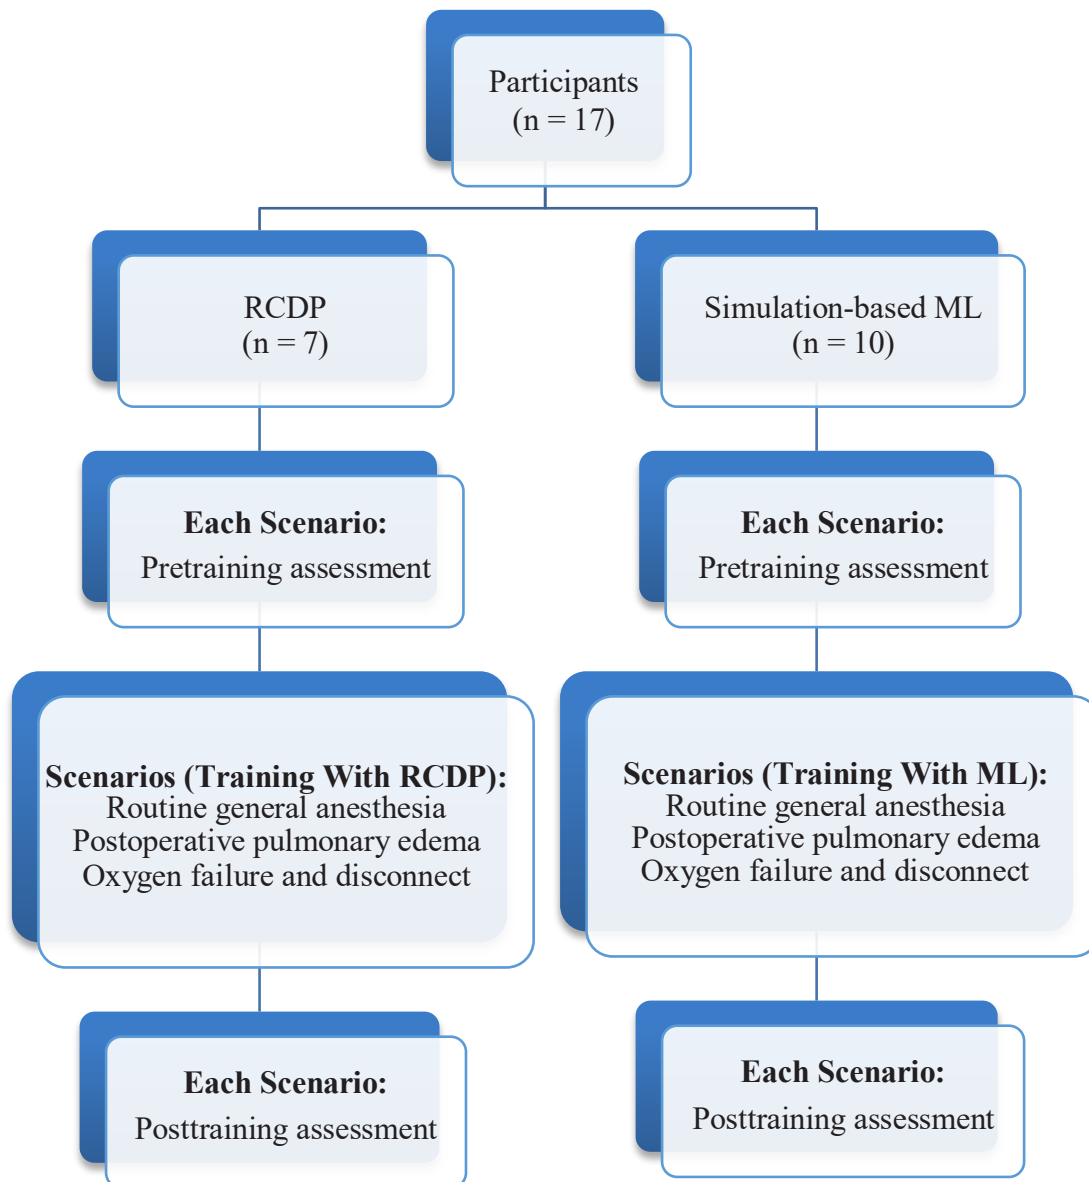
Participants
(n = 17)

RCDP
(n = 7)

Simulation-based ML
(n = 10)

**Each Scenario:**
Pretraining assessment

**Each Scenario:**
Pretraining assessment

**Scenarios (Training With RCDP):**
Routine general anesthesia
Postoperative pulmonary edema
Oxygen failure and disconnect

**Scenarios (Training With ML):**
Routine general anesthesia
Postoperative pulmonary edema
Oxygen failure and disconnect

**Each Scenario:**
Posttraining assessment

**Each Scenario:**
Posttraining assessment